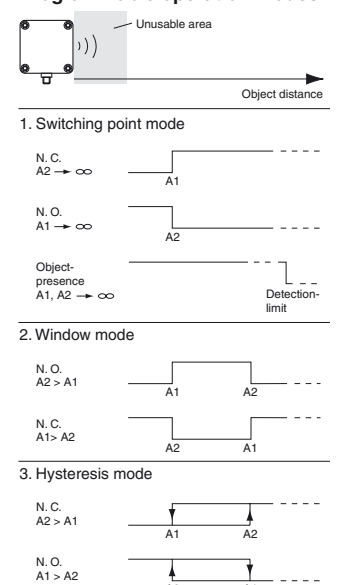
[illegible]

Unusable area

Object distance

1. Switching point mode

N. C.
A2 → ∞

A1

N. O.
A1 → ∞

A2

Object-presence
A1, A2 → ∞

Detection-limit

2. Window mode

N. O.
A2 > A1

A1 A2

N. C.
A1> A2

A2 A1

3. Hysteresis mode

N. C.
A2 > A1

A1 A2

N. O.
A1 > A2

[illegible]